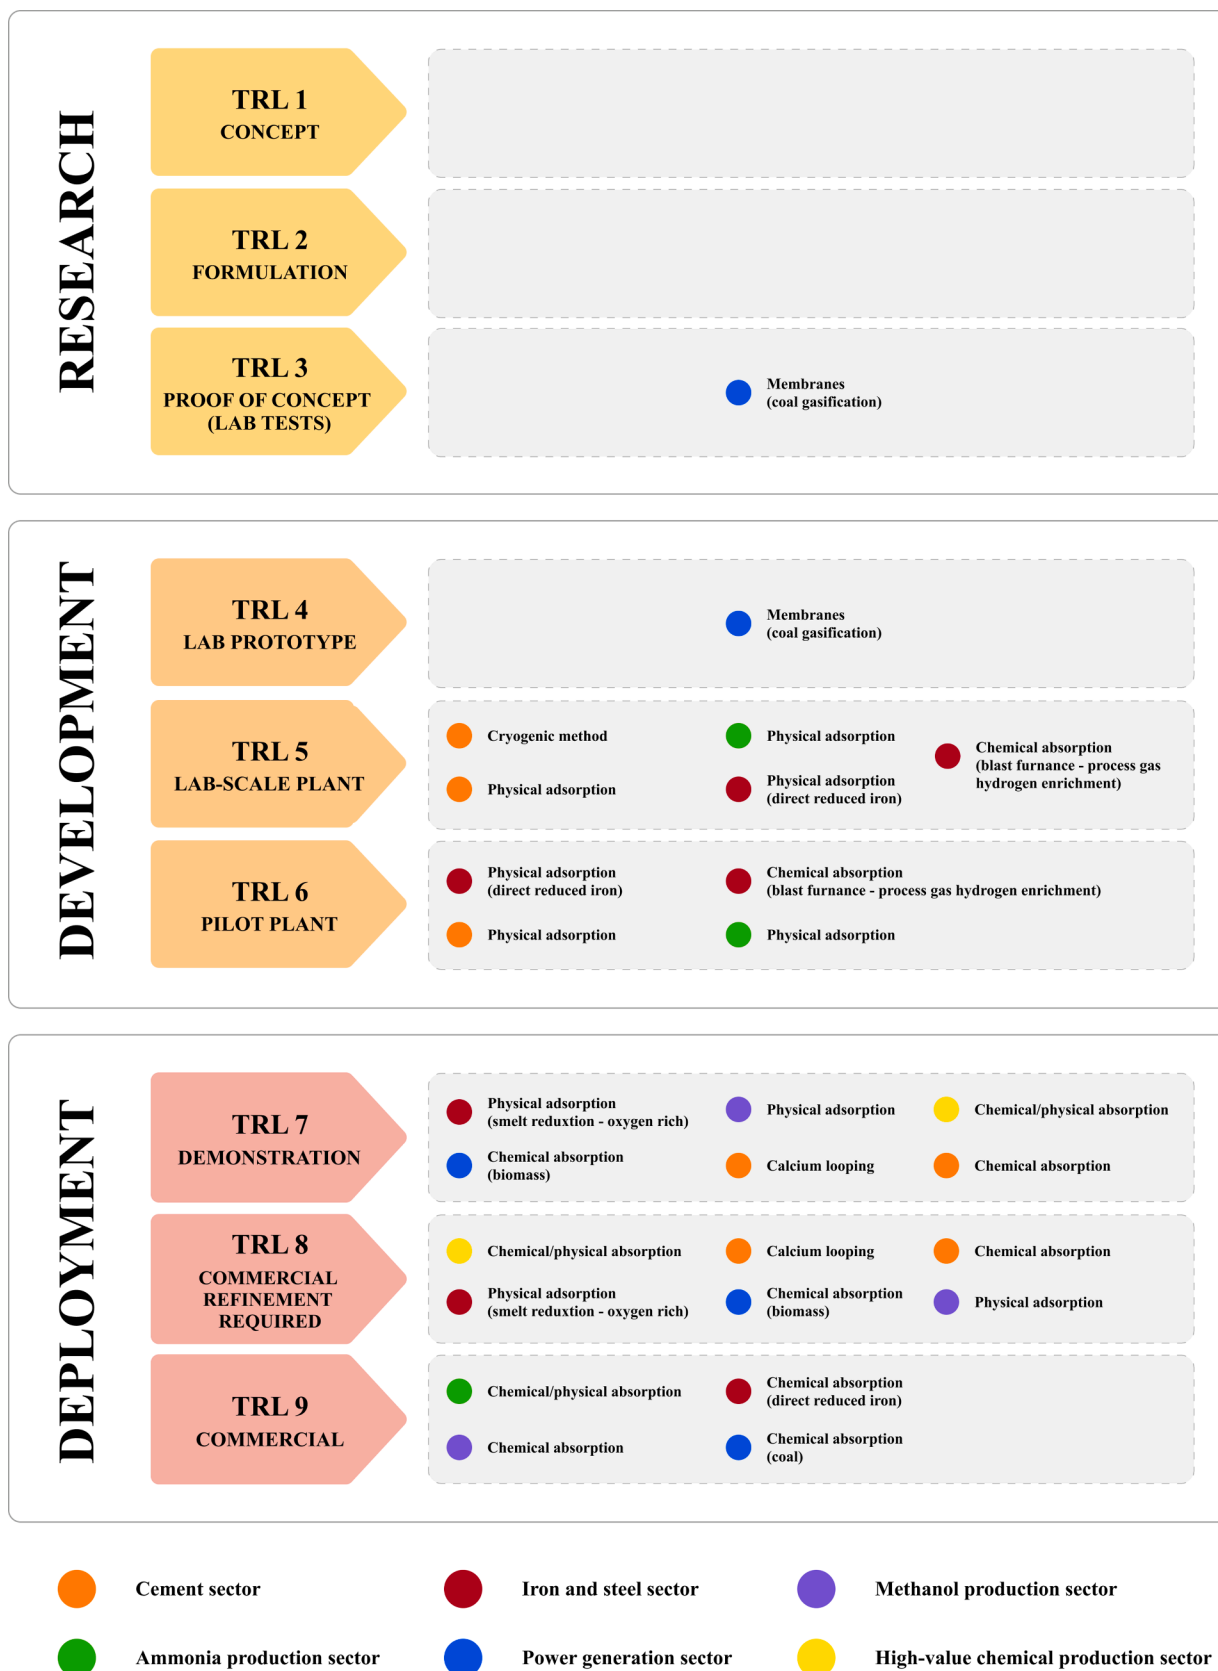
RESEARCH

TRL 1
CONCEPT

TRL 2
FORMULATION

TRL 3
PROOF OF CONCEPT (LAB TESTS)

Membranes (coal gasification)

DEVELOPMENT

TRL 4
LAB PROTOTYPE

Membranes (coal gasification)

TRL 5
LAB-SCALE PLANT

Cryogenic method

Physical adsorption

Physical adsorption

Physical adsorption (direct reduced iron)

Chemical absorption (blast furnance - process gas hydrogen enrichment)

TRL 6
PILOT PLANT

Physical adsorption (direct reduced iron)

Chemical absorption (blast furnance - process gas hydrogen enrichment)

Physical adsorption

Physical adsorption

DEPLOYMENT

TRL 7
DEMONSTRATION

Physical adsorption (smelt reduxtion - oxygen rich)

Physical adsorption

Chemical/physical absorption

Chemical absorption (biomass)

Calcium looping

Chemical absorption

TRL 8
COMMERCIAL REFINEMENT REQUIRED

Chemical/physical absorption

Calcium looping

Chemical absorption

Physical adsorption (smelt reduxtion - oxygen rich)

Chemical absorption (biomass)

Physical adsorption

TRL 9
COMMERCIAL

Chemical/physical absorption

Chemical absorption (direct reduced iron)

Chemical absorption

Chemical absorption (coal)

Cement sector

Iron and steel sector

Methanol production sector

Ammonia production sector

Power generation sector

High-value chemical production sector